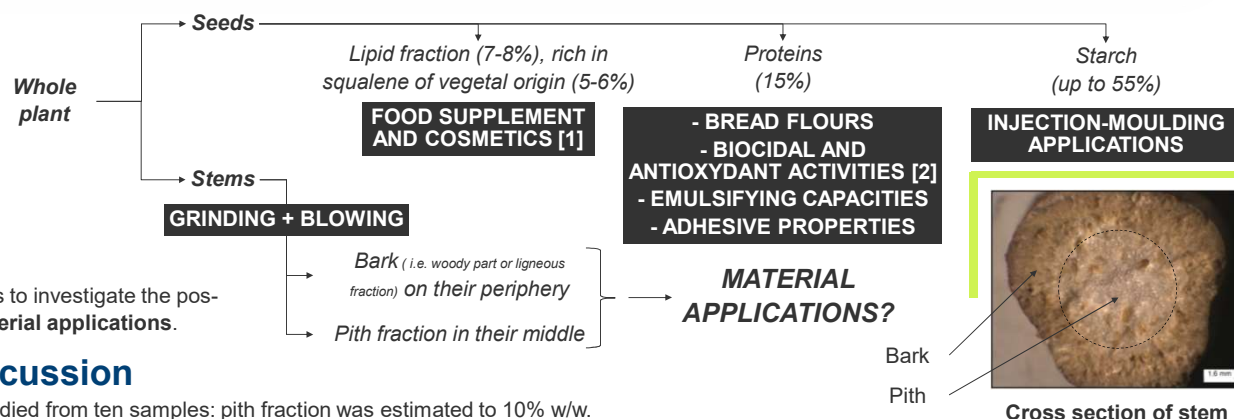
Seeds

Lipid fraction (7-8%), rich in squalene of vegetal origin (5-6%)

FOOD SUPPLEMENT AND COSMETICS [1]

Proteins (15%)

- BREAD FLOURS
- BIOCIDAL AND ANTIOXYDANT ACTIVITIES [2]
- EMULSIFYING CAPACITIES
- ADHESIVE PROPERTIES

Starch (up to 55%)

INJECTION-MOULDING APPLICATIONS

Whole plant

Stems

GRINDING + BLOWING

Bark ( i.e. woody part or ligneous fraction) on their periphery

Pith fraction in their middle

MATERIAL APPLICATIONS?

s to investigate the pos-
erial applications.

cussion

died from ten samples: pith fraction was estimated to 10% w/w.

Bark

Pith

1.6 mm

Cross section of stem